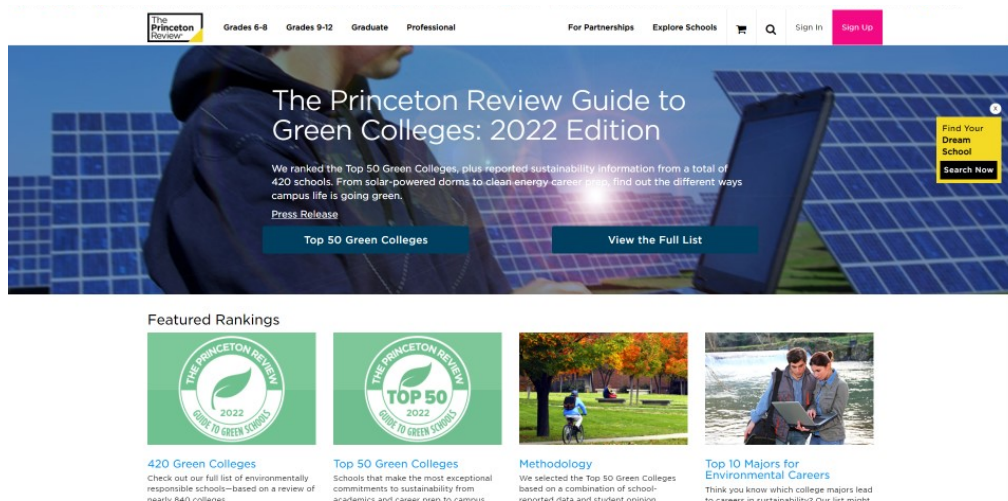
The Princeton Review

Grades 6-8 Grades 9-12 Graduate Professional

For Partnerships Explore Schools Sign In Sign Up

The Princeton Review Guide to Green Colleges: 2022 Edition

We ranked the Top 50 Green Colleges, plus reported sustainability information from a total of 420 schools. From solar-powered dorms to clean energy career prep, find out the different ways campus life is going green.

Press Release

Top 50 Green Colleges

View the Full List

Find Your Dream School

Search Now

Featured Rankings

THE PRINCETON REVIEW 2022 GUIDE TO GREEN SCHOOLS

THE PRINCETON REVIEW TOP 50 2022 GUIDE TO GREEN SCHOOLS

420 Green Colleges
Check out our full list of environmentally responsible schools—based on a review of nearly 840 colleges.

Top 50 Green Colleges
Schools that make the most exceptional commitments to sustainability from academics and career prep to campus

Methodology
We selected the Top 50 Green Colleges based on a combination of school-reported data and student opinion

Top 10 Majors for Environmental Careers
Think you know which college majors lead to careers in sustainability? Our list might